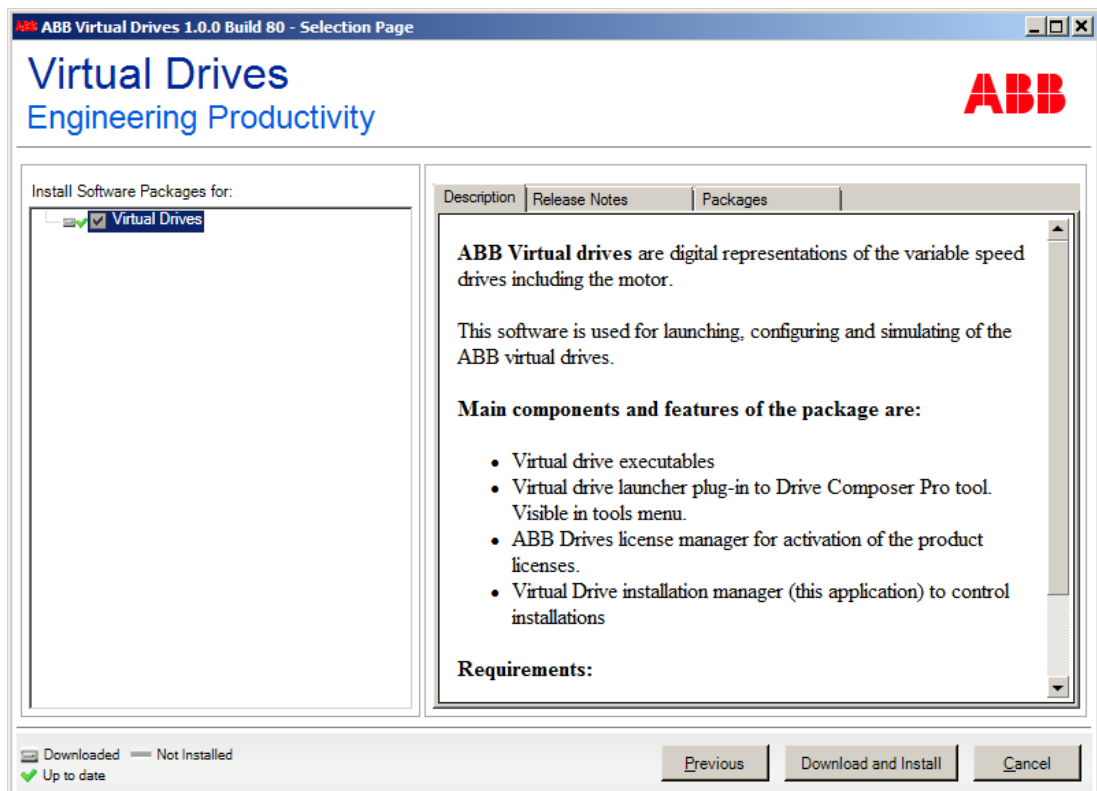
ABB Virtual Drives 1.0.0 Build 80 - Selection Page

Virtual Drives
Engineering Productivity

ABB

Install Software Packages for:

Virtual Drives

Description | Release Notes | Packages

**ABB Virtual drives** are digital representations of the variable speed drives including the motor.

This software is used for launching, configuring and simulating of the ABB virtual drives.

**Main components and features of the package are:**

- Virtual drive executables
- Virtual drive launcher plug-in to Drive Composer Pro tool. Visible in tools menu.
- ABB Drives license manager for activation of the product licenses.
- Virtual Drive installation manager (this application) to control installations

**Requirements:**

Downloaded  Not Installed
Up to date

Previous  Download and Install  Cancel